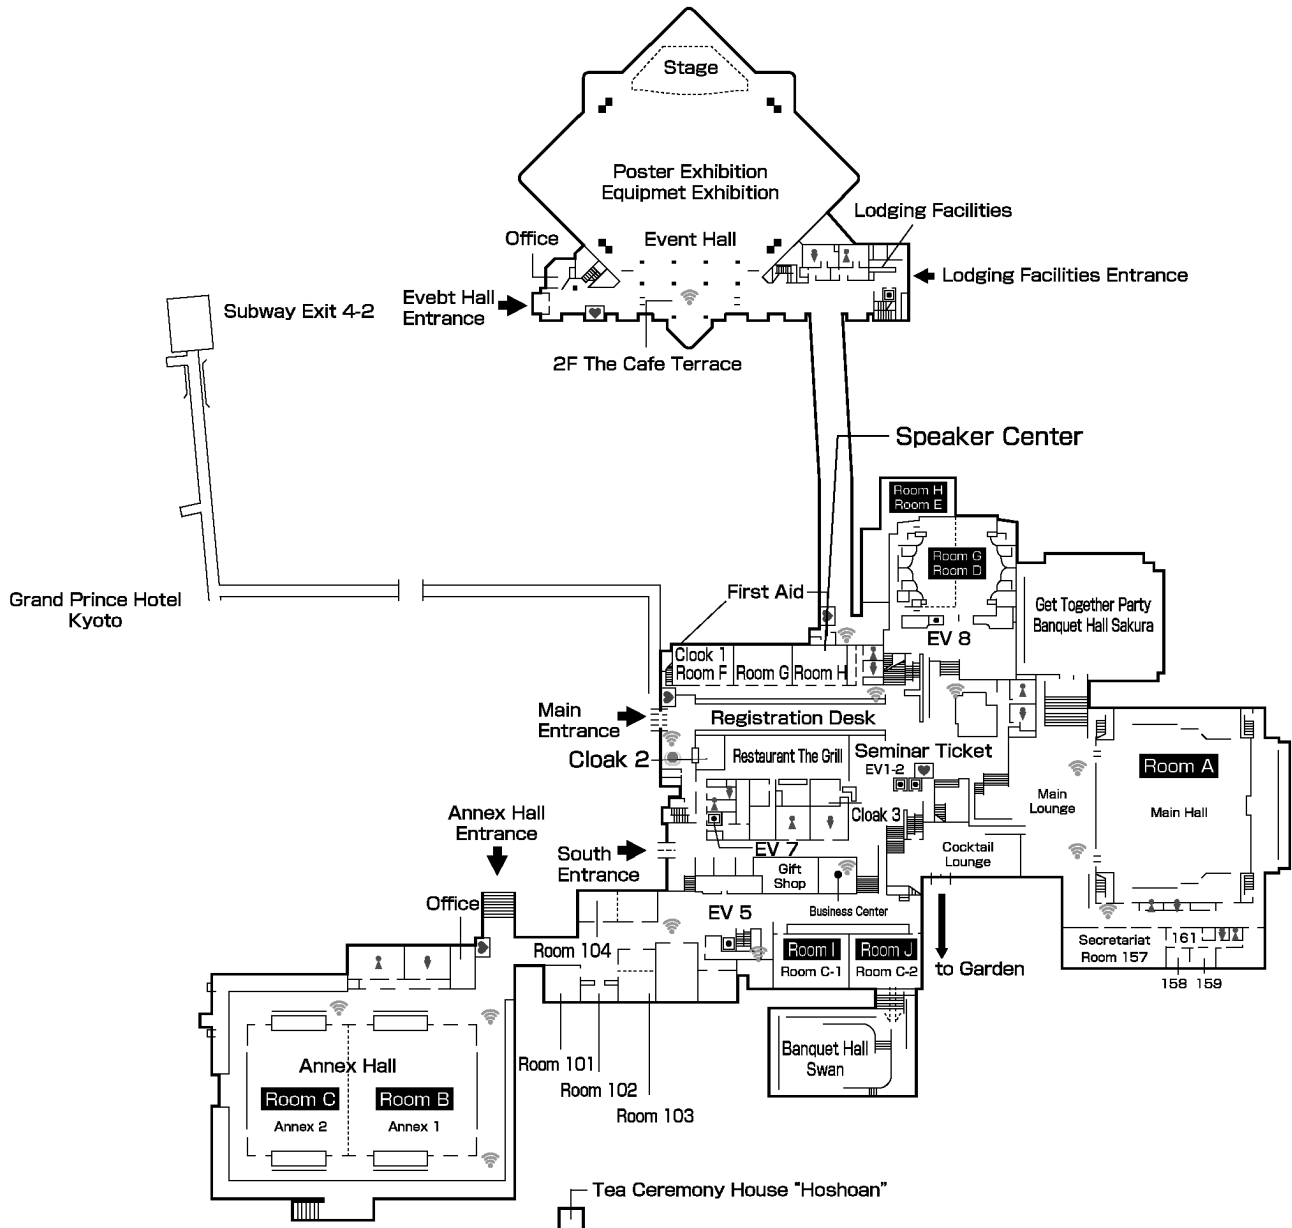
Stage

Poster Exhibition
Equipmet Exhibition

Lodging Facilities

Office

Event Hall

Lodging Facilities Entrance

Evebt Hall Entrance

Subway Exit 4-2

2F The Cafe Terrace

Speaker Center

Room H
Room E

Room G
Room D

Get Together Party
Banquet Hall Sakura

Grand Prince Hotel Kyoto

First Aid

EV 8

Clook 1
Room F

Room G

Room H

Main Entrance

Registration Desk

Cloak 2

Restaurant The Grill

Seminar Ticket

EV1-2

Room A

Main Lounge

Main Hall

Cloak 3

Annex Hall Entrance

South Entrance

EV 7

Gift Shop

Cocktail Lounge

Office

EV 5

Business Center

Room 104

Room I
Room C-1

Room J
Room C-2

to Garden

Secretariat
Room 157

161

158

159

Banquet Hall Swan

Annex Hall

Room C
Annex 2

Room B
Annex 1

Room 101

Room 102

Room 103

Tea Ceremony House "Hoshoan"